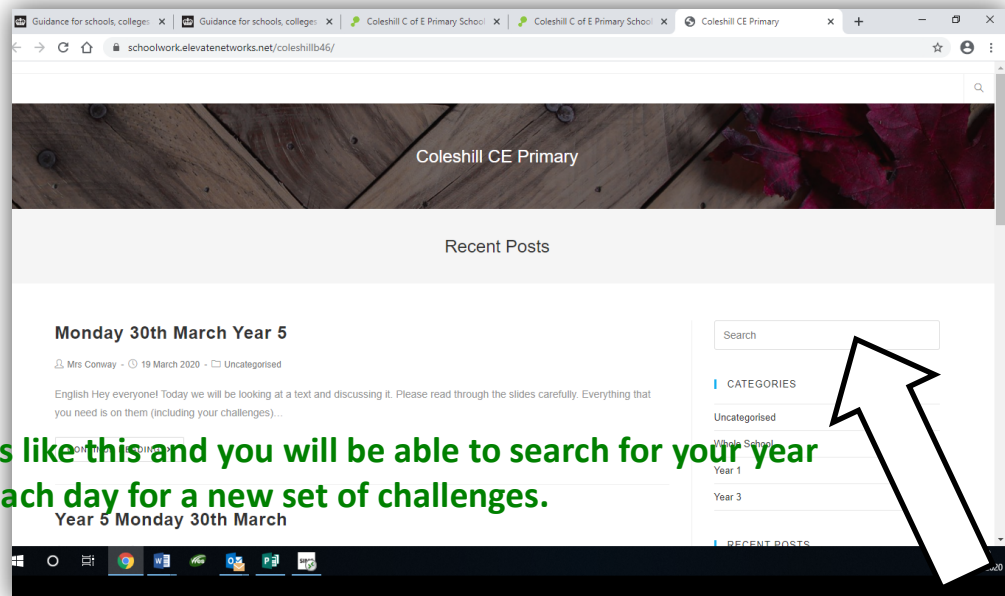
Guidance for schools, colleges × | Guidance for schools, colleges × | Coleshill C of E Primary School × | Coleshill C of E Primary School × | Coleshill CE Primary × | +

schoolwork.elevatenetworks.net/coleshillb46/

Coleshill CE Primary

Recent Posts

Monday 30th March Year 5

Mrs Conway - 19 March 2020 - Uncategorised

English Hey everyone! Today we will be looking at a text and discussing it. Please read through the slides carefully. Everything that you need is on them (including your challenges)...

CONTINUE READING

Year 5 Monday 30th March

Search

CATEGORIES

Uncategorised

Whole School

Year 1

Year 3

RECENT POSTS

s like this and you will be able to search for your year
ach day for a new set of challenges.

2020